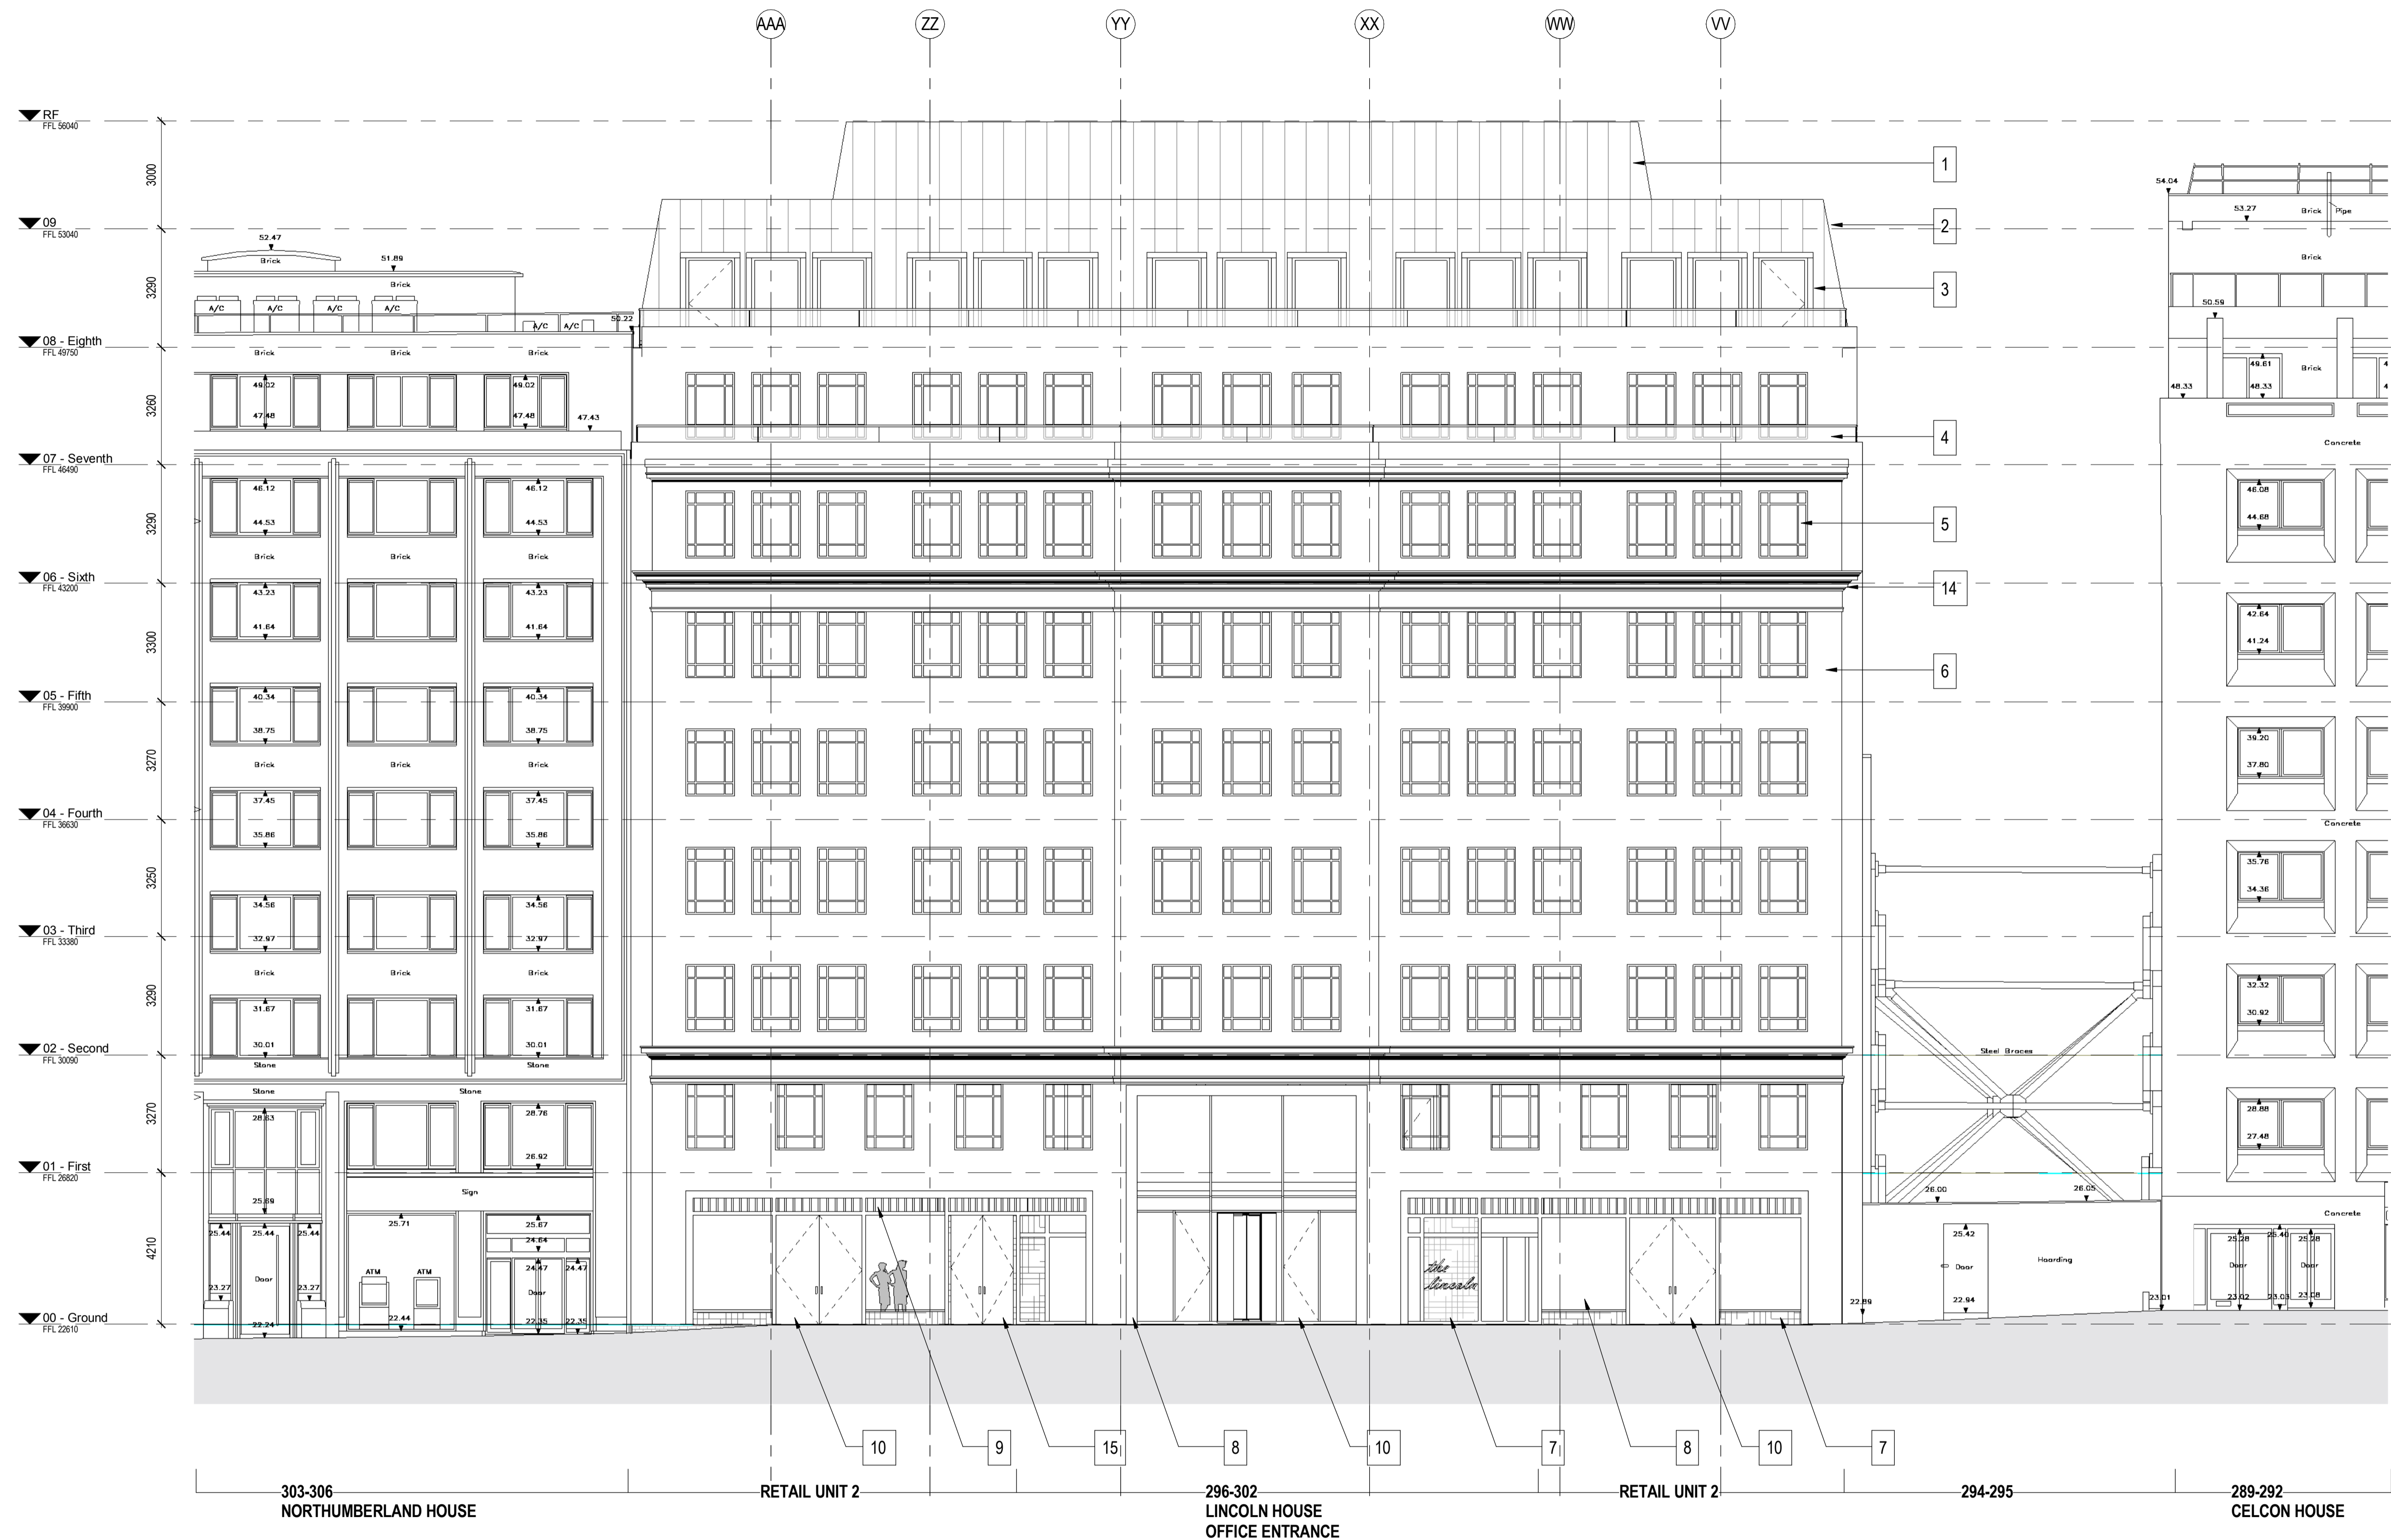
AAA ZZ YY XX WW VV

RF
FFL 56040
09
FFL 53040
08 - Eighth
FFL 49750
07 - Seventh
FFL 46490
06 - Sixth
FFL 43200
05 - Fifth
FFL 39900
04 - Fourth
FFL 36630
03 - Third
FFL 33380
02 - Second
FFL 30090
01 - First
FFL 26820
00 - Ground
FFL 22610

3000
3290
3260
3290
3300
3270
3250
3290
3270
4210

52.47
Brick
51.89
Brick
A/C A/C A/C A/C A/C A/C
50.22
Brick Brick Brick
49.02
47.48
49.02
47.48
47.43
46.12
44.53
46.12
44.53
Brick Brick Brick
43.23
41.64
43.23
41.64
40.34
38.75
40.34
38.75
Brick Brick Brick
37.45
35.86
37.45
35.86
34.56
32.97
34.56
32.97
Brick Brick Brick
31.67
30.01
31.67
30.01
Stone Stone
Stone Stone
28.63
28.76
26.92
25.69
Sign
25.71
25.67
24.64
25.44 25.44 25.44
24.47 24.47
23.27 23.27
Door
ATM ATM
Door
22.24
22.44
22.35 22.35

1
2
3
4
5
14
6

the lincoln

54.04
53.27
Brick
Pipe
Brick
50.59
49.61
48.33
Brick
48.33
Concrete
46.08
44.68
42.64
41.24
39.20
37.80
Concrete
35.76
34.36
32.32
30.92
28.88
27.48
Concrete
Steel Braces
26.00
26.05
25.42
Door
Hoarding
22.94
22.89
23.01
25.28 25.40 25.28
Door Door
23.02 23.03 23.08

10 9 15 8 10 7 8 10 7

303-306
NORTHUMBERLAND HOUSE
RETAIL UNIT 2
296-302
LINCOLN HOUSE
OFFICE ENTRANCE
RETAIL UNIT 2
294-295
289-292
CELCON HOUSE